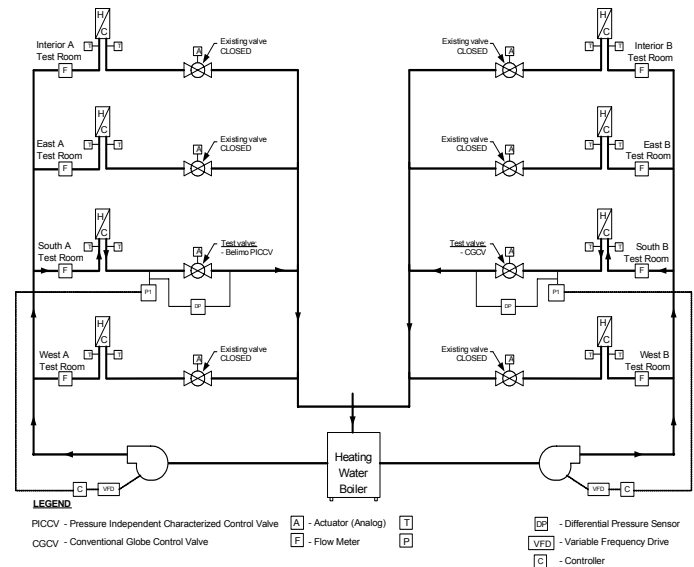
H/C

Interior A Test Room

T T F

A Existing valve CLOSED

Existing valve CLOSED A

H/C

T T

Interior B Test Room

F

H/C

East A Test Room

T T F

A Existing valve CLOSED

Existing valve CLOSED A

H/C

T T

East B Test Room

F

H/C

South A Test Room

T T F

A Test valve: - Belimo PICCV

P1 DP

Test valve: - CGCV A

DP P1

H/C

T T

South B Test Room

F

H/C

West A Test Room

T T F

A Existing valve CLOSED

Existing valve CLOSED A

H/C

T T

West B Test Room

F

C VFD

Heating Water Boiler

VFD C

LEGEND

PICCV - Pressure Independent Characterized Control Valve

CGCV - Conventional Globe Control Valve

A - Actuator (Analog)

F - Flow Meter

T

P

DP - Differential Pressure Sensor

VFD - Variable Frequency Drive

C - Controller